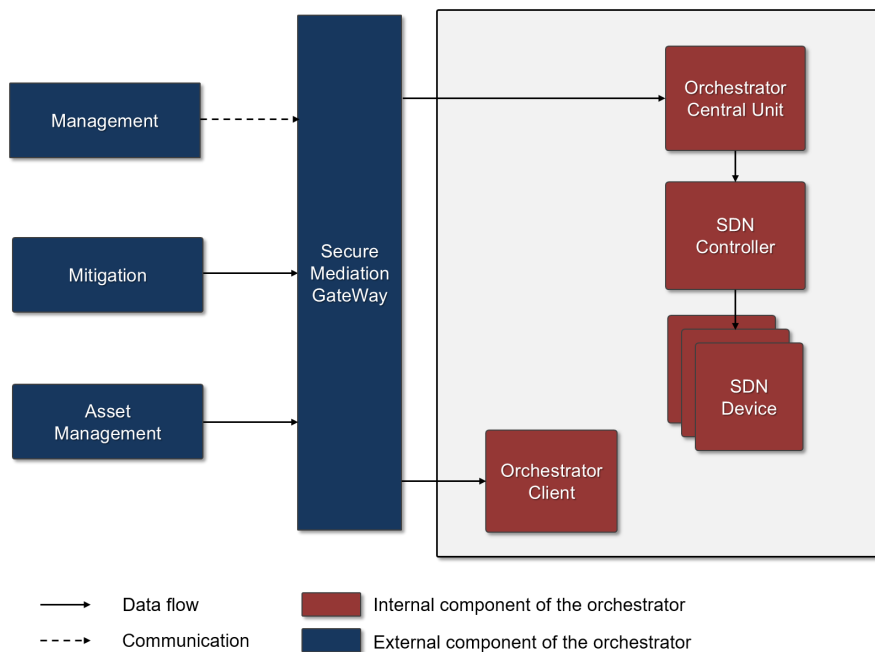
Management

Mitigation

Asset Management

Secure Mediation GateWay

Orchestrator Central Unit

SDN Controller

SDN Device

Orchestrator Client

Data flow

Communication

Internal component of the orchestrator

External component of the orchestrator